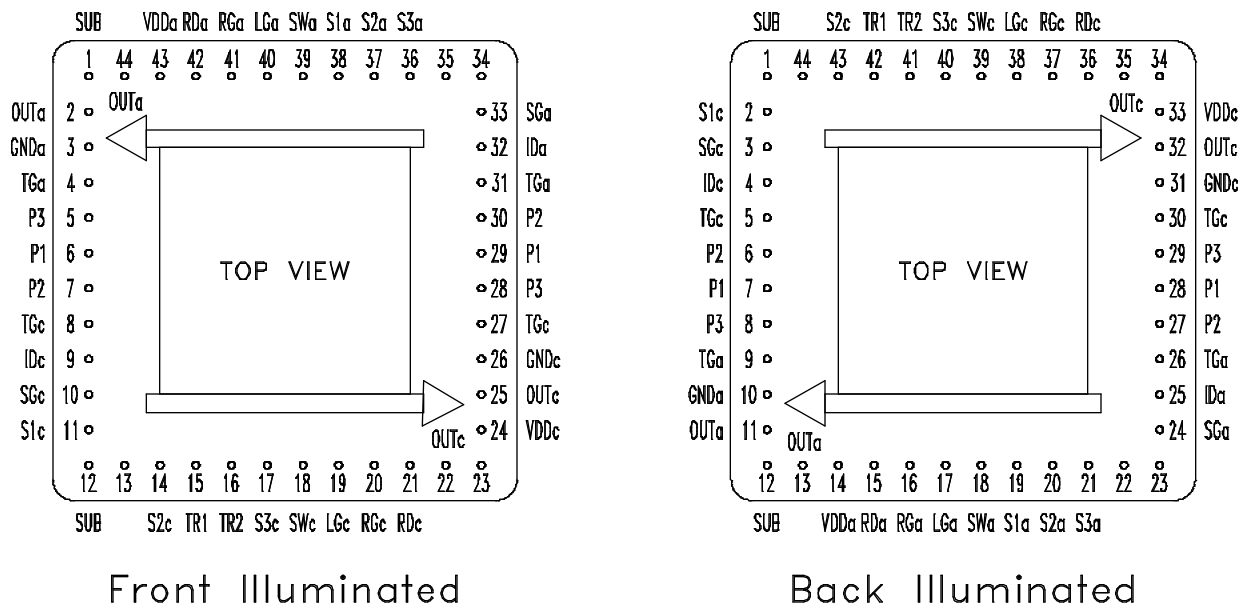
SUB VDDa RDa RGa LGa SWa S1a S2a S3a

1 44 43 42 41 40 39 38 37 36 35 34

OUTa 2 OUTa
GNDa 3
TGa 4
P3 5
P1 6
P2 7
TGc 8
IDc 9
SGc 10
S1c 11

33 SGa
32 IDa
31 TGa
30 P2
29 P1
28 P3
27 TGc
26 GNDc
25 OUTc
OUTc 24 VDDc

TOP VIEW

12 13 14 15 16 17 18 19 20 21 22 23

SUB S2c TR1 TR2 S3c SWc LGc RGc RDc

Front Illuminated

SUB S2c TR1 TR2 S3c SWc LGc RGc RDc

1 44 43 42 41 40 39 38 37 36 35 34

S1c 2
SGc 3
IDc 4
TGc 5
P2 6
P1 7
P3 8
TGa 9
GNDa 10
OUTa 11 OUTa

OUTc 33 VDDc
32 OUTc
31 GNDc
30 TGc
29 P3
28 P1
27 P2
26 TGa
25 IDa
24 SGa

TOP VIEW

12 13 14 15 16 17 18 19 20 21 22 23

SUB VDDa RDa RGa LGa SWa S1a S2a S3a

Back Illuminated